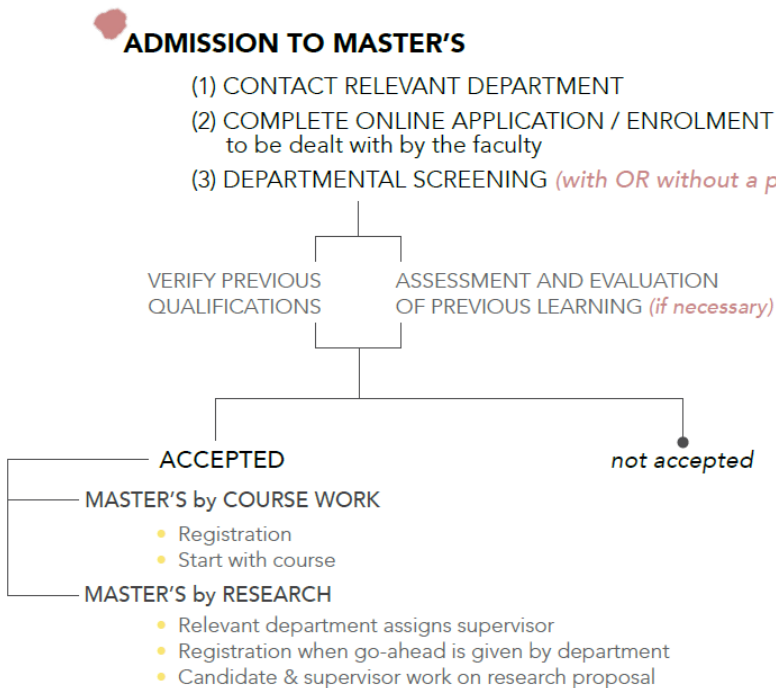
ADMISSION TO MASTER'S

(1) CONTACT RELEVANT DEPARTMENT

(2) COMPLETE ONLINE APPLICATION / ENROLMENT
to be dealt with by the faculty

(3) DEPARTMENTAL SCREENING (with OR without a p

VERIFY PREVIOUS QUALIFICATIONS

ASSESSMENT AND EVALUATION OF PREVIOUS LEARNING (if necessary)

ACCEPTED

not accepted

MASTER'S by COURSE WORK
- Registration
- Start with course

MASTER'S by RESEARCH
- Relevant department assigns supervisor
- Registration when go-ahead is given by department
- Candidate & supervisor work on research proposal